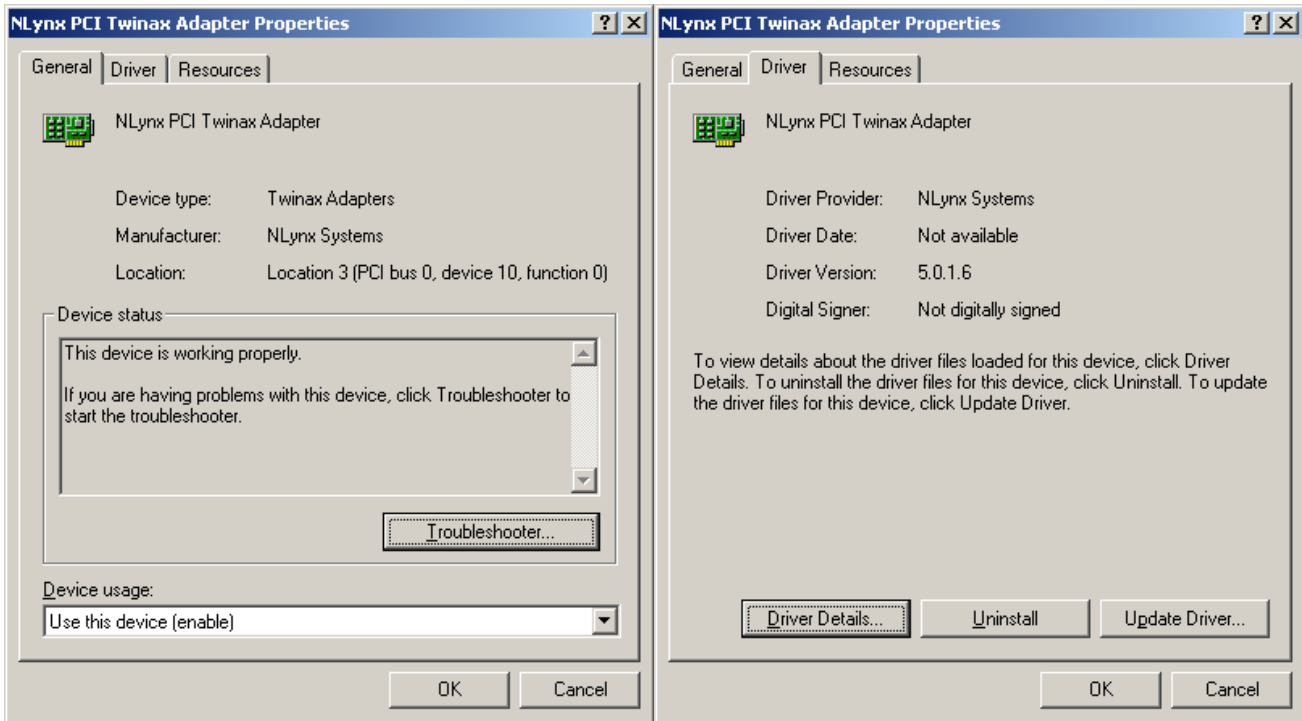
NLynx PCI Twinax Adapter Properties

? X

General | Driver | Resources

NLynx PCI Twinax Adapter

| | |
|---|---|
| Device type: | Twinax Adapters |
| Manufacturer: | NLynx Systems |
| Location: | Location 3 (PCI bus 0, device 10, function 0) |

Device status

This device is working properly.

If you are having problems with this device, click Troubleshooter to start the troubleshooter.

Troubleshooter...

Device usage:

Use this device (enable)

OK | Cancel

NLynx PCI Twinax Adapter Properties

? X

General | Driver | Resources

NLynx PCI Twinax Adapter

| | |
|---|---|
| Driver Provider: | NLynx Systems |
| Driver Date: | Not available |
| Driver Version: | 5.0.1.6 |
| Digital Signer: | Not digitally signed |

To view details about the driver files loaded for this device, click Driver Details. To uninstall the driver files for this device, click Uninstall. To update the driver files for this device, click Update Driver.

Driver Details... | Uninstall | Update Driver...

OK | Cancel